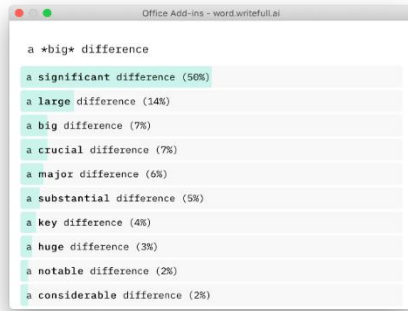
Office Add-ins - word.writefull.ai

a *big* difference

a significant difference (50%)

a large difference (14%)

a big difference (7%)

a crucial difference (7%)

a major difference (6%)

a substantial difference (5%)

a key difference (4%)

a huge difference (3%)

a notable difference (2%)

a considerable difference (2%)